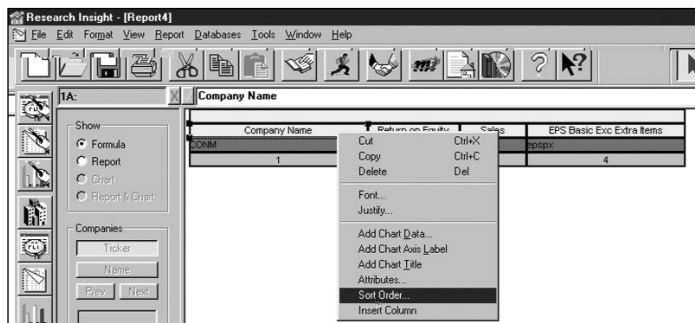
Research Insight - [Report4]

File Edit Format View Report Databases Tools Window Help

1A:

X

Company Name

Show

Formula

Report

Chart

Report & Chart

Companies

Ticker

Name

Prev Next

| Company Name | Return on Equity | Sales | EPS Basic Exc Extra Items |
|---|---|---|---|
| CONM | | | epspx |
| 1 | | | 4 |

Cut Ctrl+X

Copy Ctrl+C

Delete Del

Font...

Justify...

Add Chart Data...

Add Chart Axis Label

Add Chart Title

Attributes...

Sort Order...

Insert Column